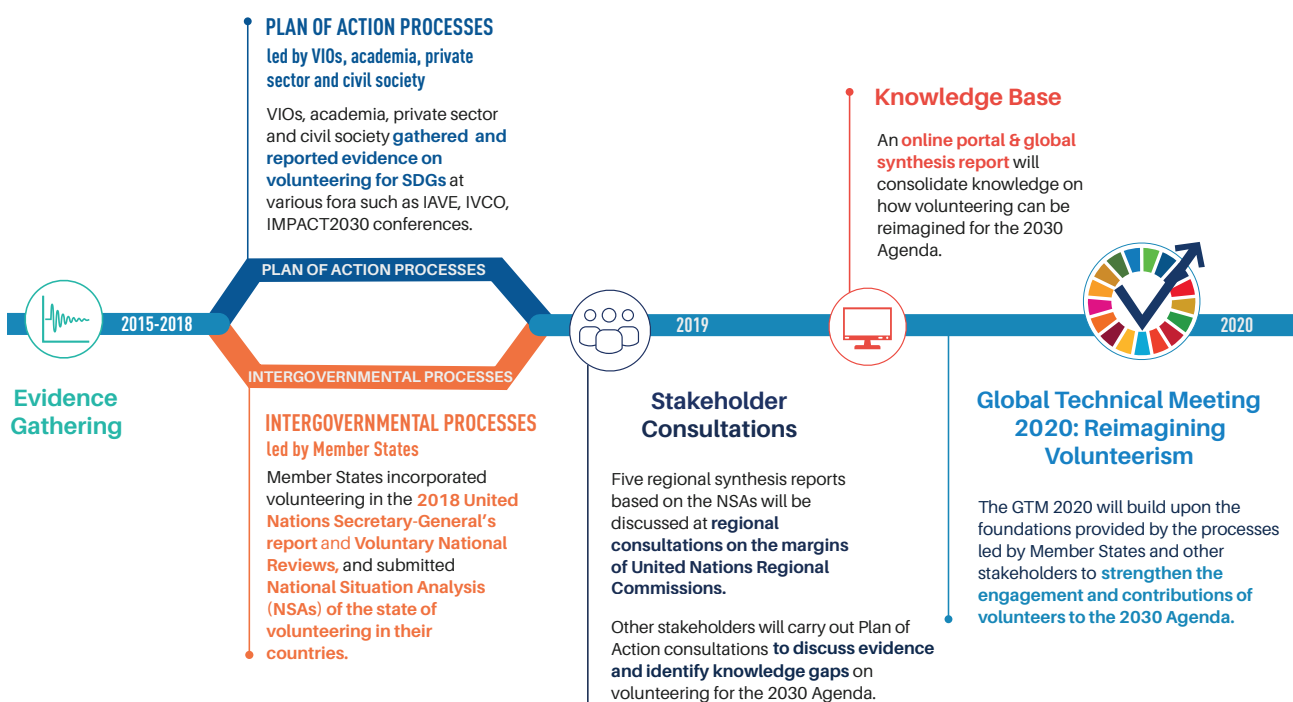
PLAN OF ACTION PROCESSES
led by VIOs, academia, private sector and civil society

VIOs, academia, private sector and civil society gathered and reported evidence on volunteering for SDGs at various fora such as IAVE, IVCO, IMPACT2030 conferences.

Knowledge Base

An online portal & global synthesis report will consolidate knowledge on how volunteering can be reimagined for the 2030 Agenda.

PLAN OF ACTION PROCESSES

2015-2018

2019

2020

INTERGOVERNMENTAL PROCESSES

Evidence Gathering

INTERGOVERNMENTAL PROCESSES
led by Member States

Member States incorporated volunteering in the 2018 United Nations Secretary-General's report and Voluntary National Reviews, and submitted National Situation Analysis (NSAs) of the state of volunteering in their countries.

Stakeholder Consultations

Five regional synthesis reports based on the NSAs will be discussed at regional consultations on the margins of United Nations Regional Commissions.

Other stakeholders will carry out Plan of Action consultations to discuss evidence and identify knowledge gaps on volunteering for the 2030 Agenda.

Global Technical Meeting 2020: Reimagining Volunteerism

The GTM 2020 will build upon the foundations provided by the processes led by Member States and other stakeholders to strengthen the engagement and contributions of volunteers to the 2030 Agenda.